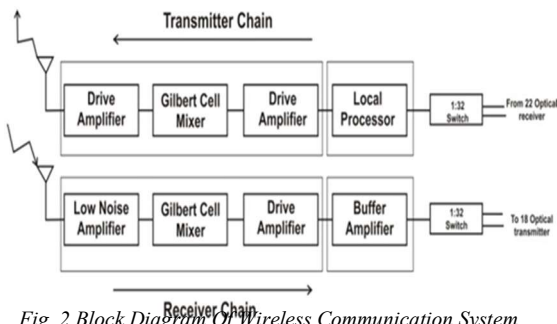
Transmitter Chain

Drive Amplifier

Gilbert Cell Mixer

Drive Amplifier

Local Processor

1:32 Switch

From 22 Optical receiver

Low Noise Amplifier

Gilbert Cell Mixer

Drive Amplifier

Buffer Amplifier

1:32 Switch

To 18 Optical transmitter

Receiver Chain

Fig. 2 Block Diagram Of Wireless Communication System